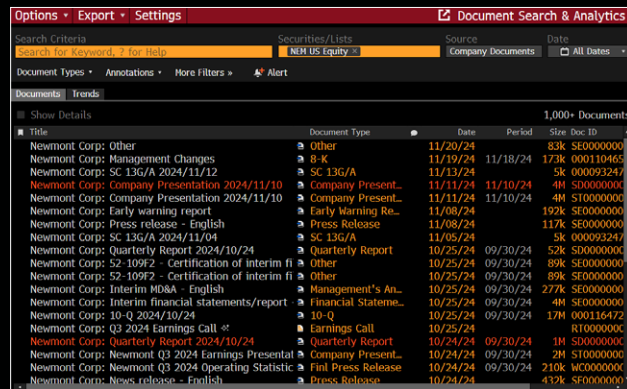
Options ▾ Export ▾ Settings

Document Search & Analytics

Search Criteria
Search for Keyword, ? for Help

Securities/Lists
NEM US Equity ×

Source
Company Documents

Date
All Dates

Document Types ▾ Annotations ▾ More Filters » Alert

Documents Trends

Show Details

1,000+ Documents

| Title | Document Type | Date | Period | Size | Doc ID |
|---|---|---|---|---|---|
| Newmont Corp: Other | Other | 11/20/24 | | 83k | SE000000 |
| Newmont Corp: Management Changes | 8-K | 11/19/24 | 11/18/24 | 173k | 000110465 |
| Newmont Corp: SC 13G/A 2024/11/12 | SC 13G/A | 11/13/24 | | 5k | 000093247 |
| Newmont Corp: Company Presentation 2024/11/10 | Company Present... | 11/11/24 | 11/10/24 | 4M | SD000000 |
| Newmont Corp: Company Presentation 2024/11/10 | Company Present... | 11/11/24 | 11/10/24 | 4M | ST000000 |
| Newmont Corp: Early warning report | Early Warning Re... | 11/08/24 | | 192k | SE000000 |
| Newmont Corp: Press release - English | Press Release | 11/08/24 | | 117k | SE000000 |
| Newmont Corp: SC 13G/A 2024/11/04 | SC 13G/A | 11/05/24 | | 5k | 000093247 |
| Newmont Corp: Quarterly Report 2024/10/24 | Quarterly Report | 10/25/24 | 09/30/24 | 52k | SD000000 |
| Newmont Corp: 52-109F2 - Certification of interim fi | Other | 10/25/24 | 09/30/24 | 89k | SE000000 |
| Newmont Corp: 52-109F2 - Certification of interim fi | Other | 10/25/24 | 09/30/24 | 89k | SE000000 |
| Newmont Corp: Interim MD&A - English | Management's An... | 10/25/24 | 09/30/24 | 277k | SE000000 |
| Newmont Corp: Interim financial statements/report - | Financial Stateme... | 10/25/24 | 09/30/24 | 4M | SE000000 |
| Newmont Corp: 10-Q 2024/10/24 | 10-Q | 10/25/24 | 09/30/24 | 17M | 000116472 |
| Newmont Corp: Q3 2024 Earnings Call | Earnings Call | 10/25/24 | | | RT000000 |
| Newmont Corp: Quarterly Report 2024/10/24 | Quarterly Report | 10/24/24 | 09/30/24 | 1M | SD000000 |
| Newmont Corp: Newmont Q3 2024 Earnings Presentat | Company Present... | 10/24/24 | 09/30/24 | 2M | ST000000 |
| Newmont Corp: Newmont Q3 2024 Operating Statistic | Finl Press Release | 10/24/24 | 09/30/24 | 210k | WC000000 |
| Newmont Corp: News release - English | Press Release | 10/24/24 | 09/30/24 | 432k | SE000000 |